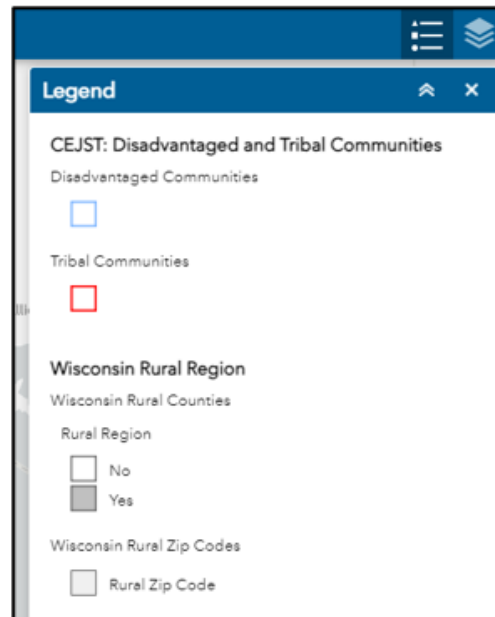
Legend

CEJST: Disadvantaged and Tribal Communities

Disadvantaged Communities

Tribal Communities

Wisconsin Rural Region

Wisconsin Rural Counties

Rural Region

No

Yes

Wisconsin Rural Zip Codes

Rural Zip Code